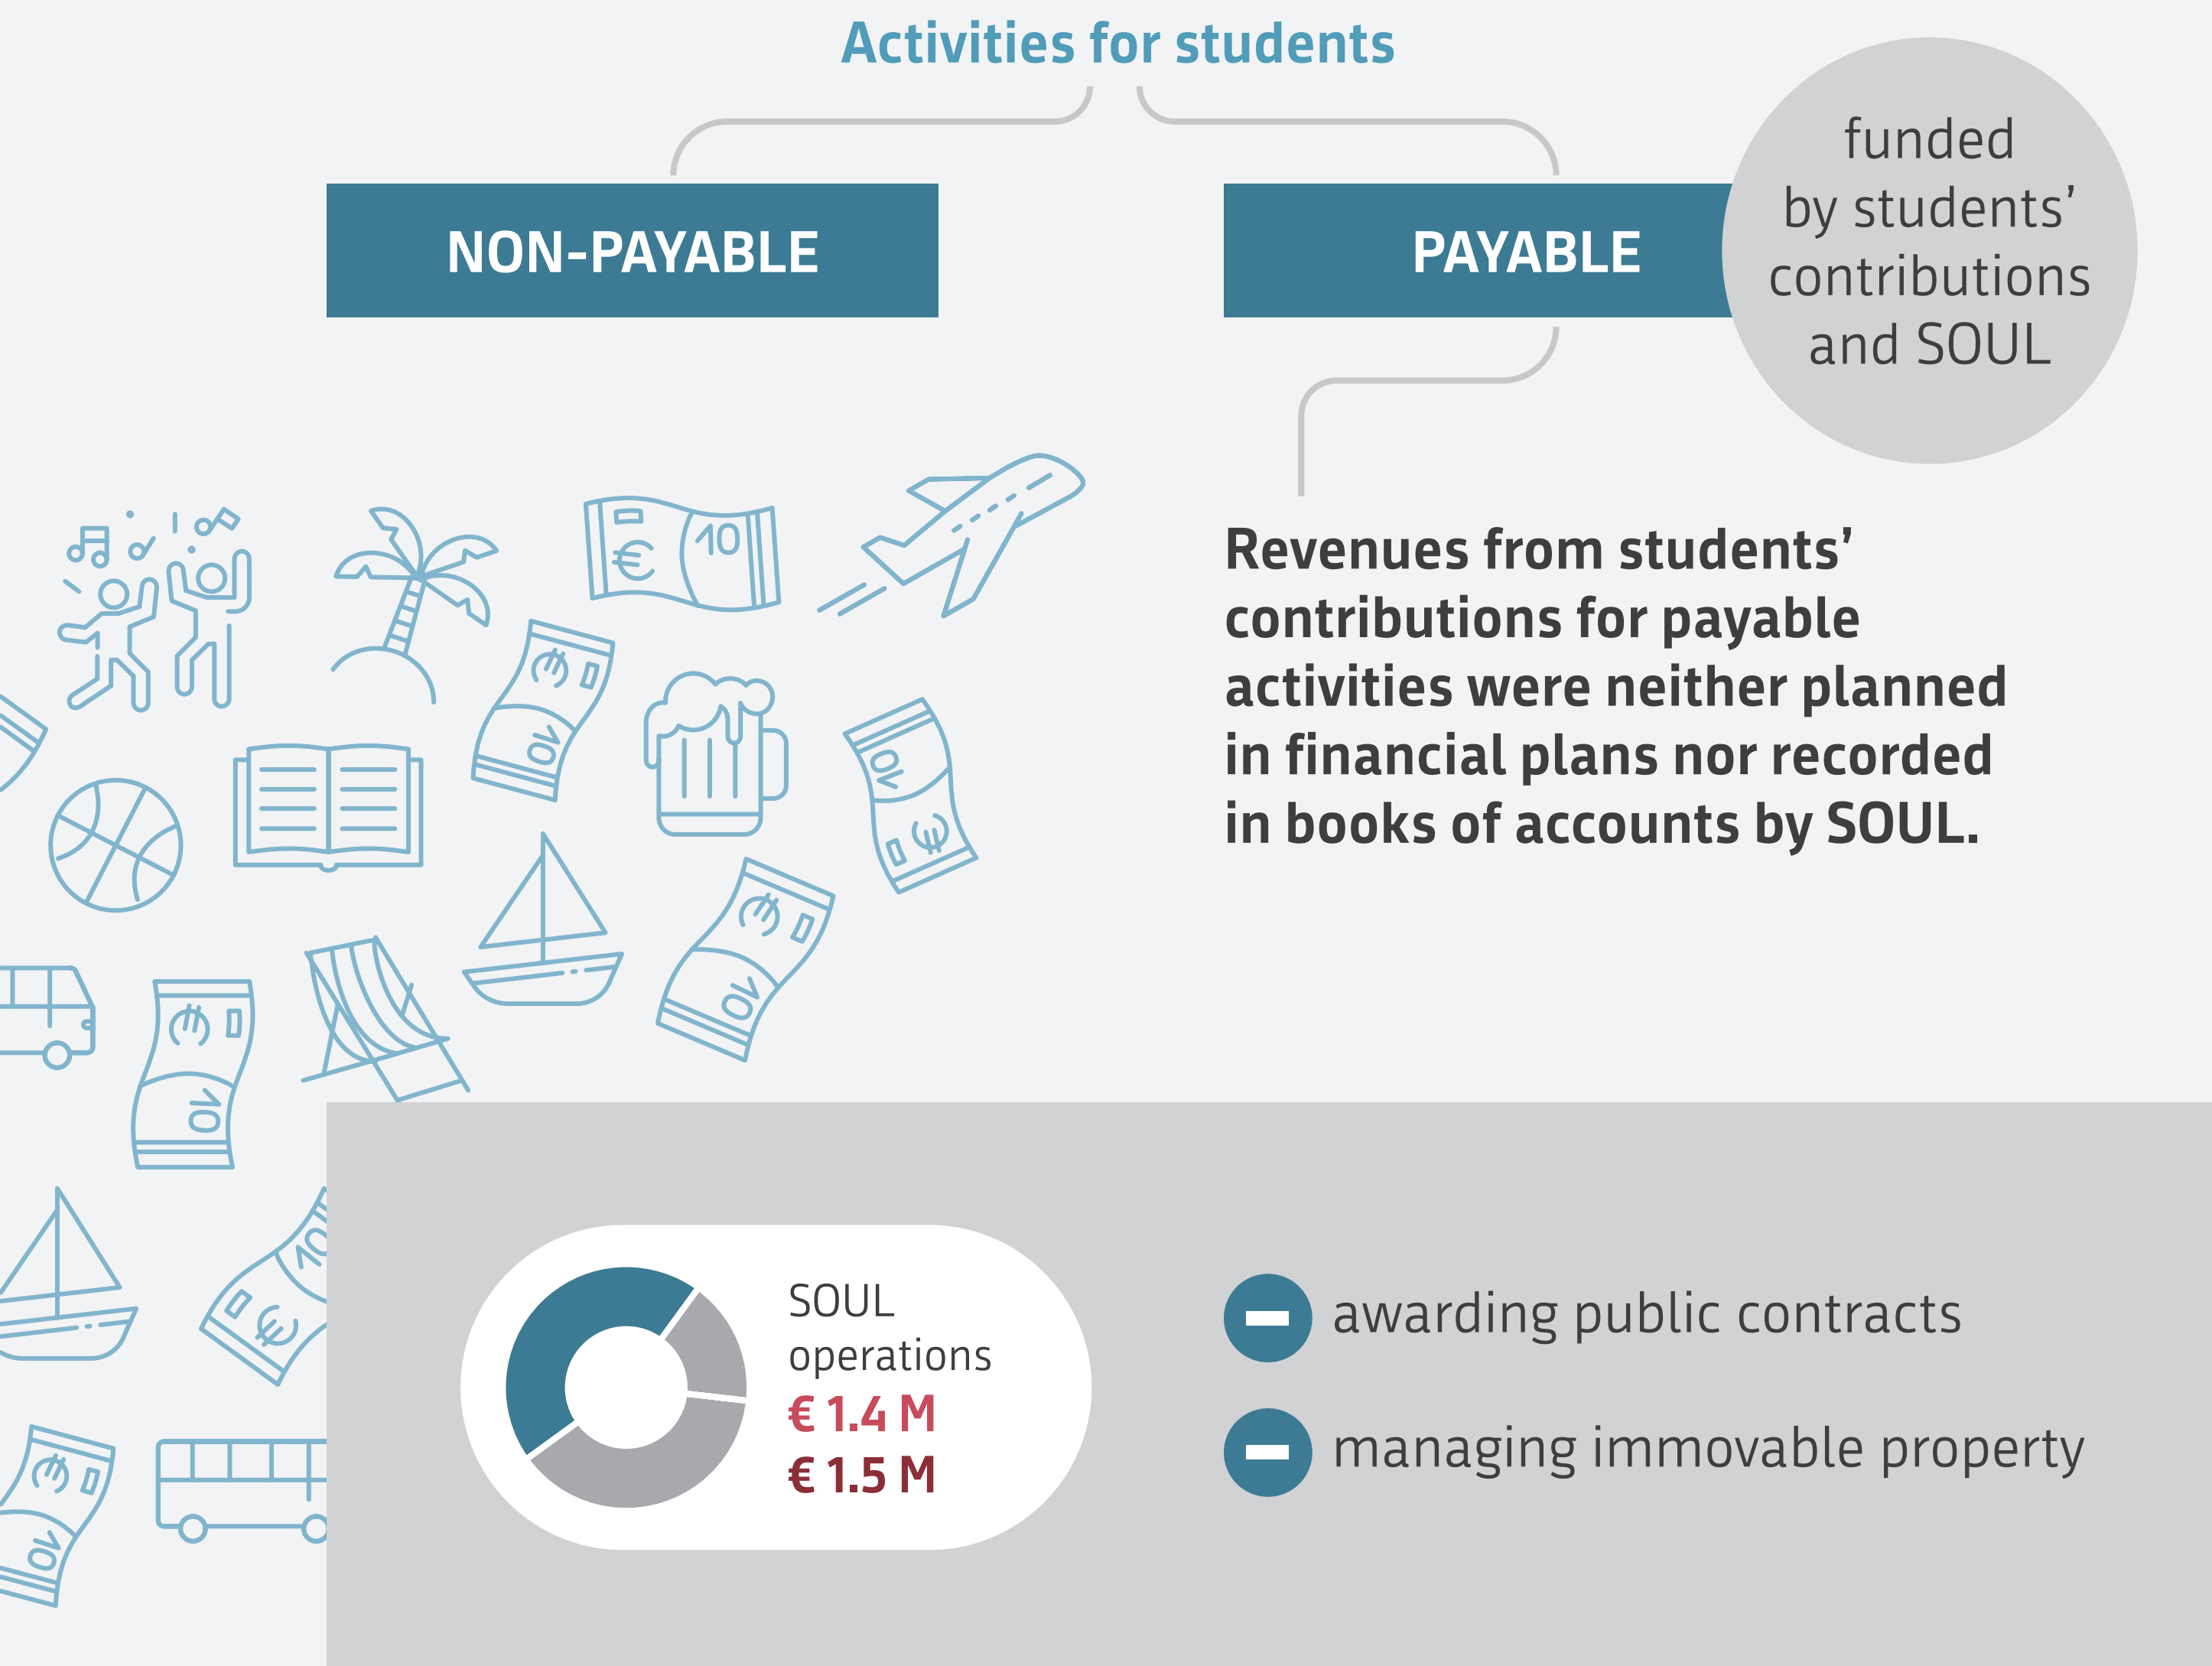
Activities for students

NON-PAYABLE

PAYABLE

funded by students' contributions and SOUL

Revenues from students' contributions for payable activities were neither planned in financial plans nor recorded in books of accounts by SOUL.

10

SOUL operations
€ 1.4 M
€ 1.5 M

awarding public contracts

managing immovable property